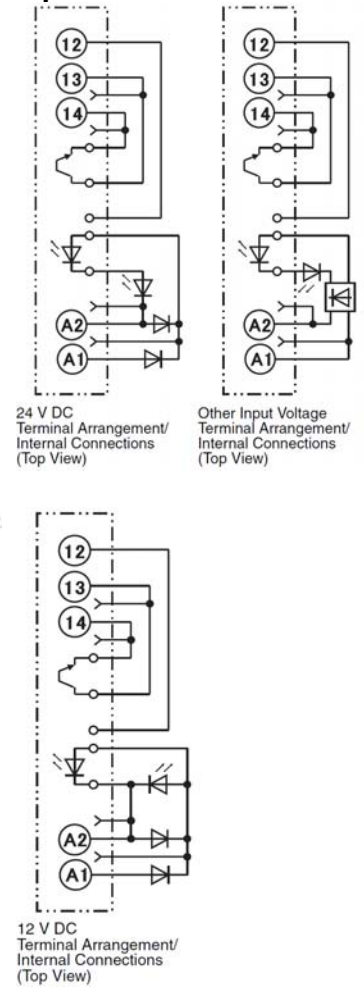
12
13
14
A2
A1
24 V DC
Terminal Arrangement/
Internal Connections
(Top View)

12
13
14
A2
A1
Other Input Voltage
Terminal Arrangement/
Internal Connections
(Top View)

12
13
14
A2
A1
12 V DC
Terminal Arrangement/
Internal Connections
(Top View)